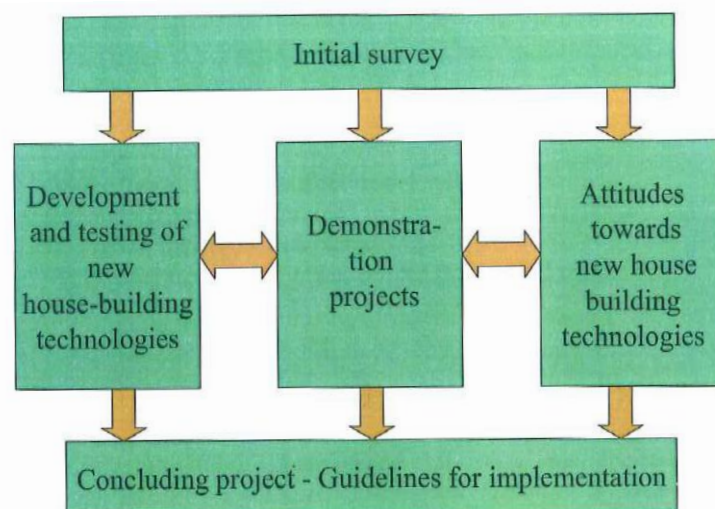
Initial survey

Development and testing of new house-building technologies

Demonstration projects

Attitudes towards new house building technologies

Concluding project - Guidelines for implementation